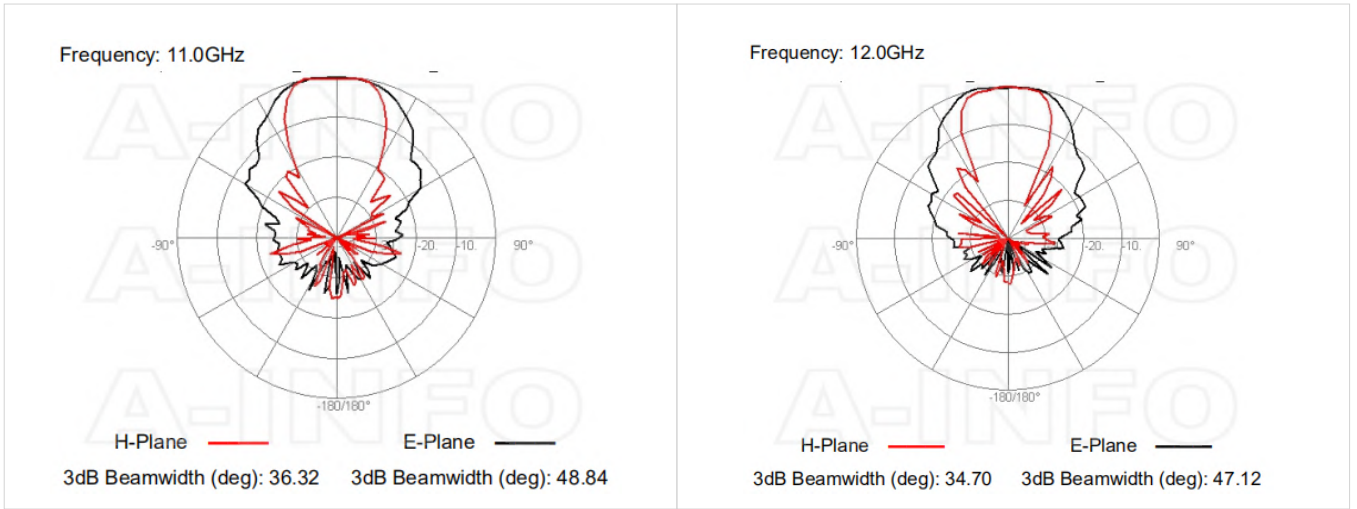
Frequency: 11.0GHz

-90°
-20.
-10.
90°
-180/180°

H-Plane
E-Plane
3dB Beamwidth (deg): 36.32
3dB Beamwidth (deg): 48.84

Frequency: 12.0GHz

-90°
-20.
-10.
90°
-180/180°

H-Plane
E-Plane
3dB Beamwidth (deg): 34.70
3dB Beamwidth (deg): 47.12